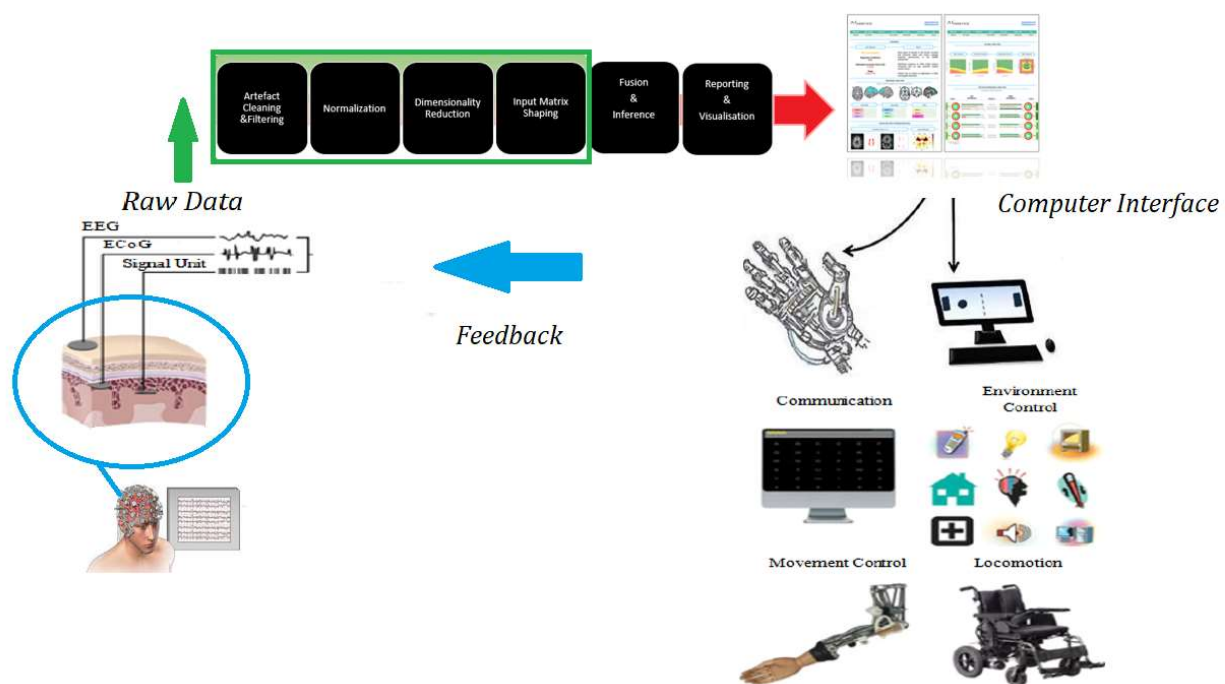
Artefact Cleaning &Filtering

Normalization

Dimensionality Reduction

Input Matrix Shaping

Fusion & Inference

Reporting & Visualisation

Raw Data

Computer Interface

EEG

ECoG

Signal Unit

Feedback

Communication

Environment Control

Movement Control

Locomotion